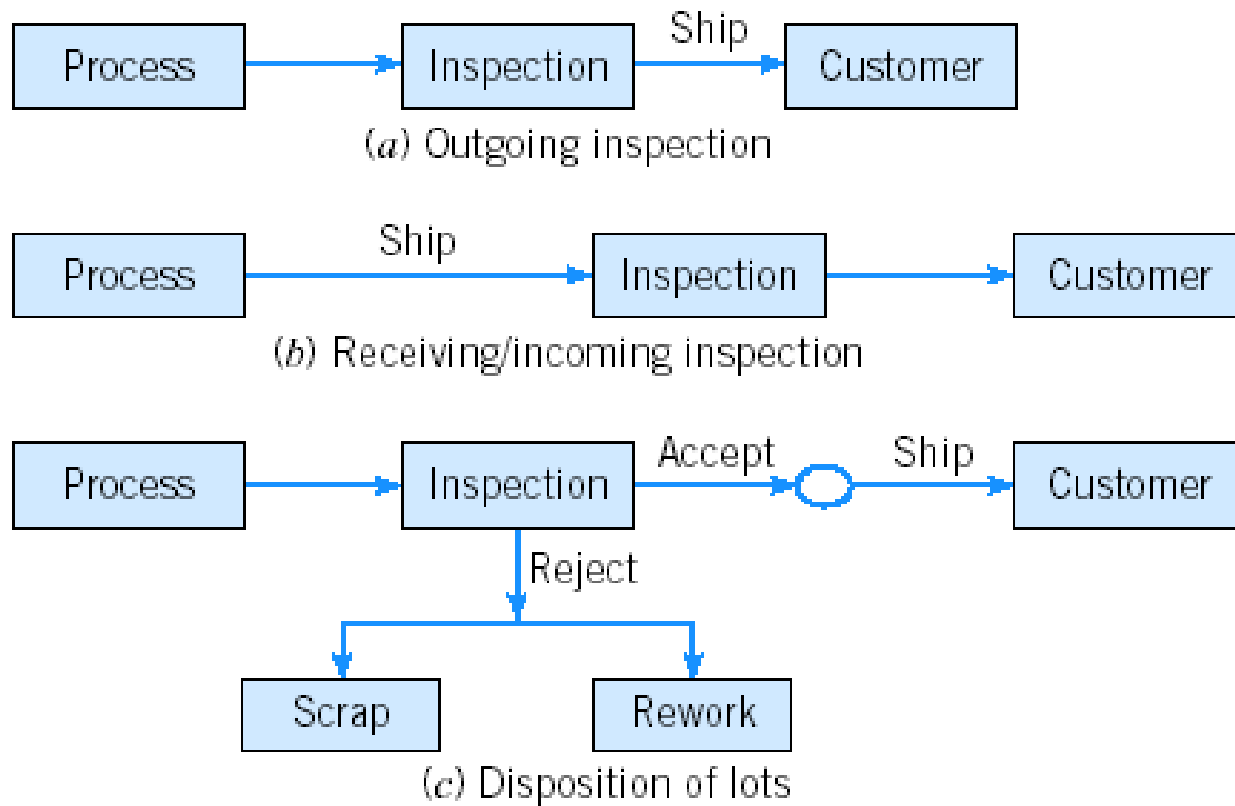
Process

Inspection

Ship

Customer

($a$) Outgoing inspection

Process

Ship

Inspection

Customer

($b$) Receiving/incoming inspection

Process

Inspection

Accept

Ship

Customer

Reject

Scrap

Rework

($c$) Disposition of lots